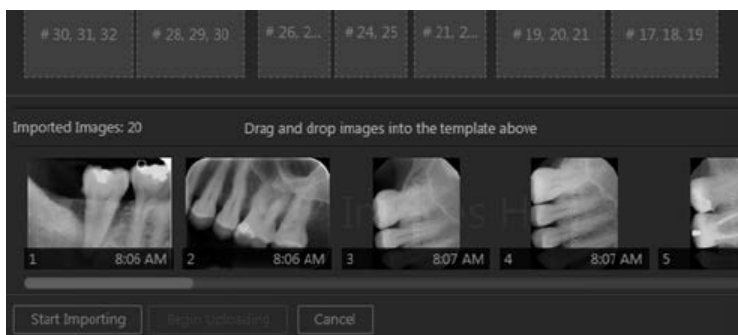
# 30, 31, 32
# 28, 29, 30
# 26, 2...
# 24, 25
# 21, 2...
# 19, 20, 21
# 17, 18, 19

Imported Images: 20
Drag and drop images into the template above

1 8:06 AM
2 8:06 AM
3 8:07 AM
4 8:07 AM
5

Start Importing
Begin Uploading
Cancel